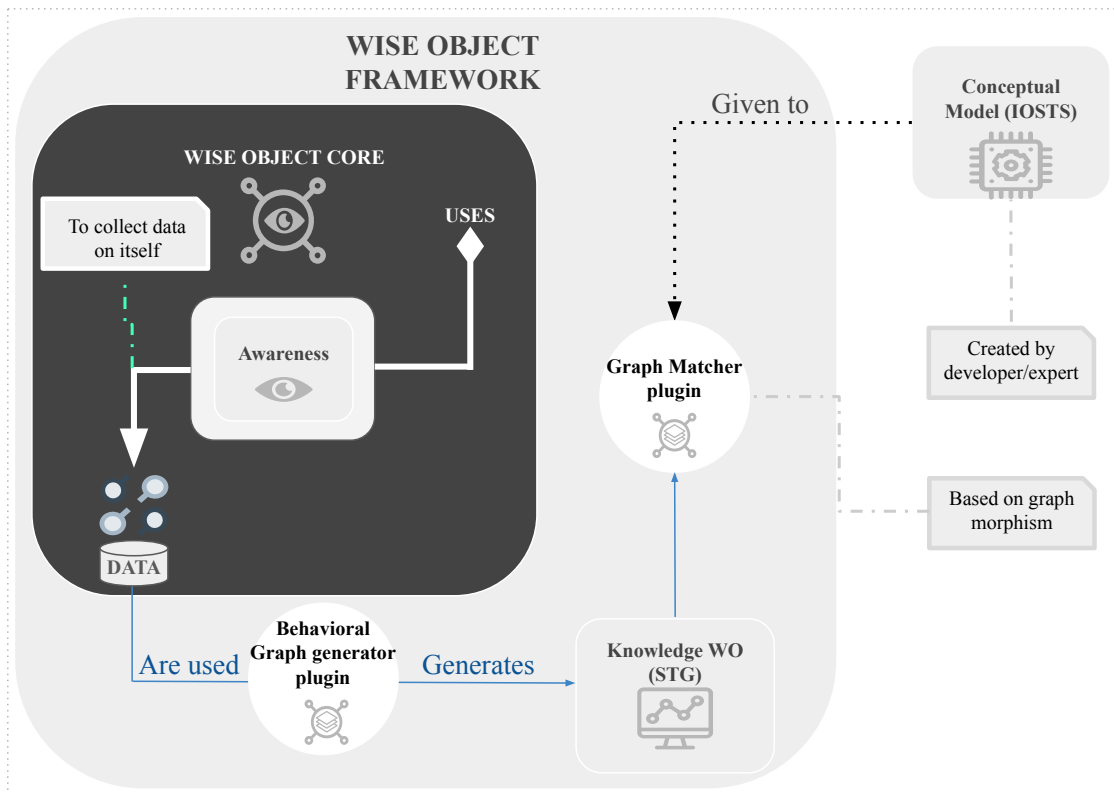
WISE OBJECT FRAMEWORK

WISE OBJECT CORE

To collect data on itself

USES

Awareness

DATA

Given to

Conceptual Model (IOSTS)

Graph Matcher plugin

Created by developer/expert

Based on graph morphism

Are used

Behavioral Graph generator plugin

Generates

Knowledge WO (STG)